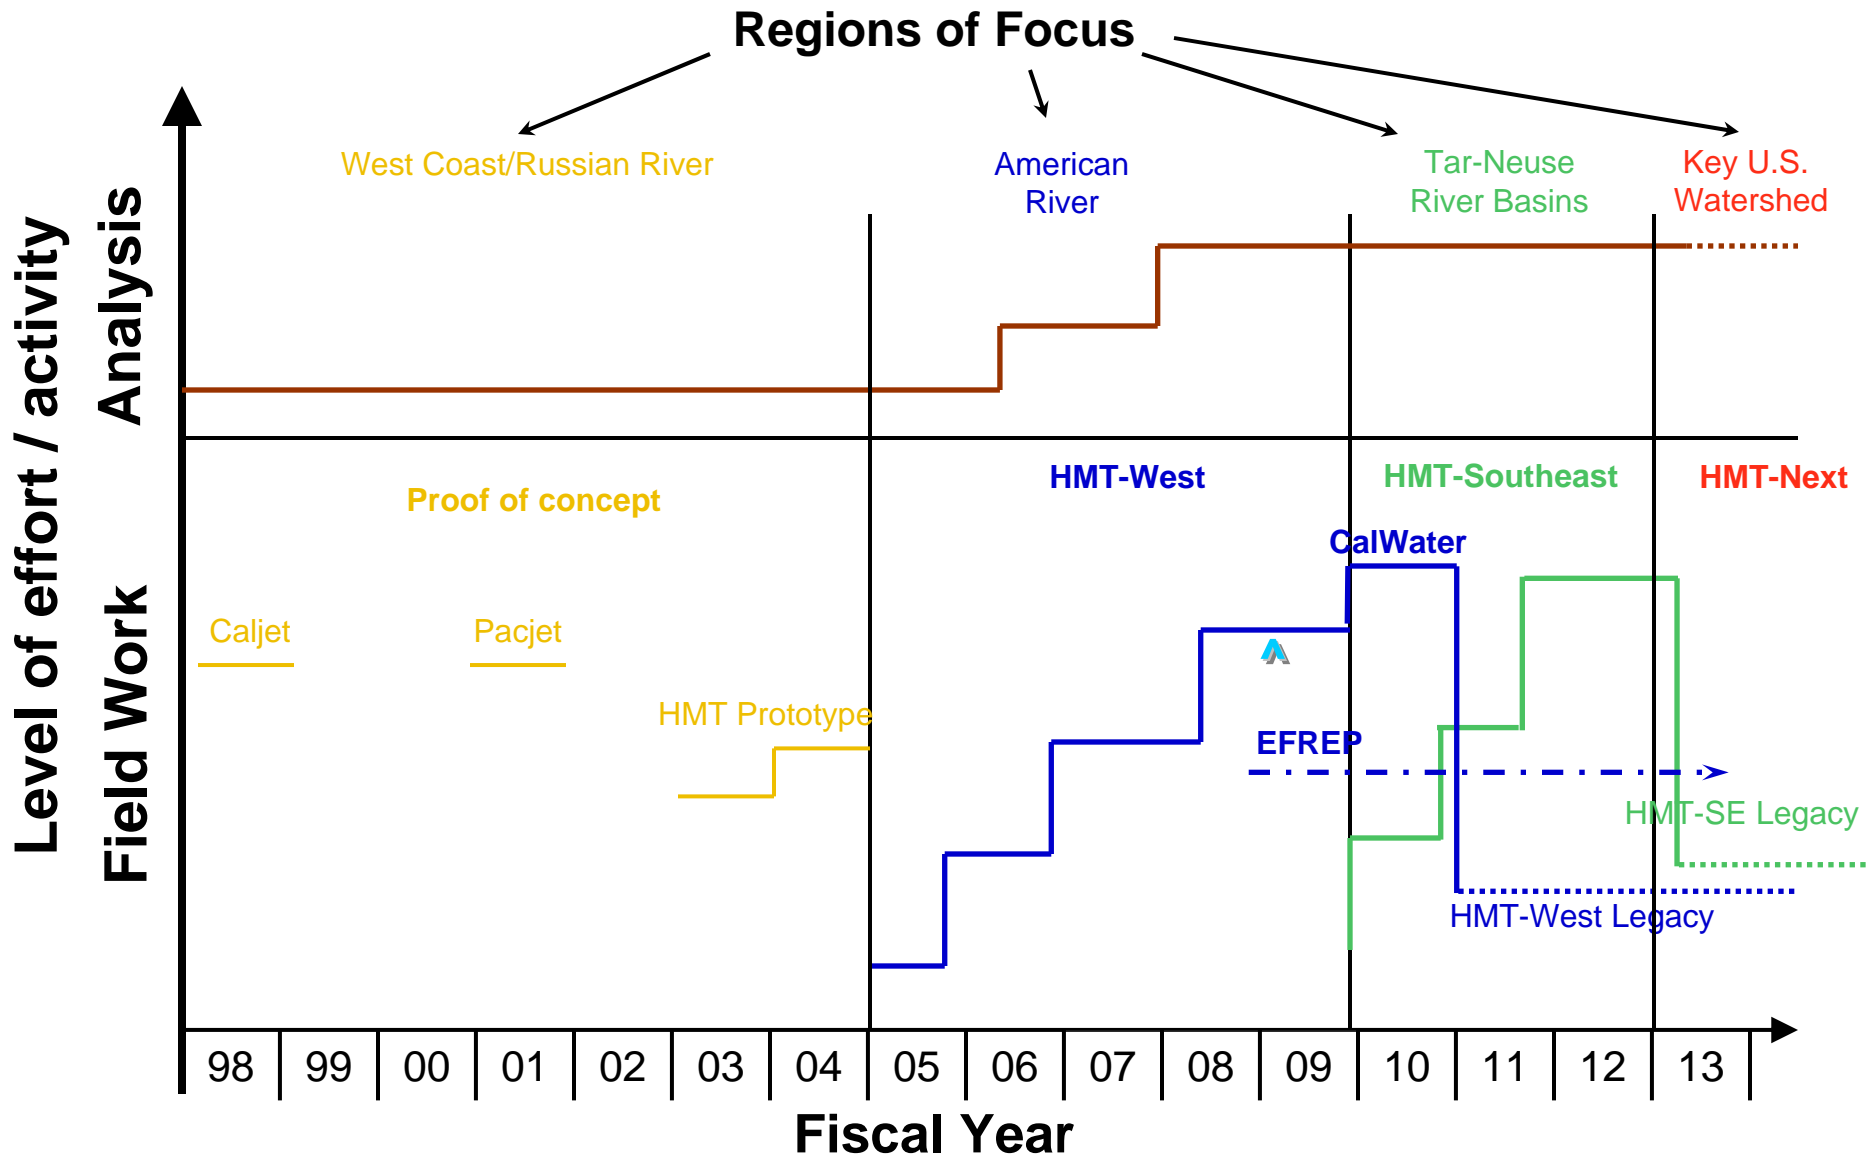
Regions of Focus

West Coast/Russian River

American River

Tar-Neuse River Basins

Key U.S. Watershed

Level of effort / activity

Analysis

Field Work

Proof of concept

HMT-West

HMT-Southeast

HMT-Next

CalWater

Caljet

Pacjet

HMT Prototype

EFREP

HMT-SE Legacy

HMT-West Legacy

| 98 | 99 | 00 | 01 | 02 | 03 | 04 | 05 | 06 | 07 | 08 | 09 | 10 | 11 | 12 | 13 |
|---|---|---|---|---|---|---|---|---|---|---|---|---|---|---|---|

Fiscal Year